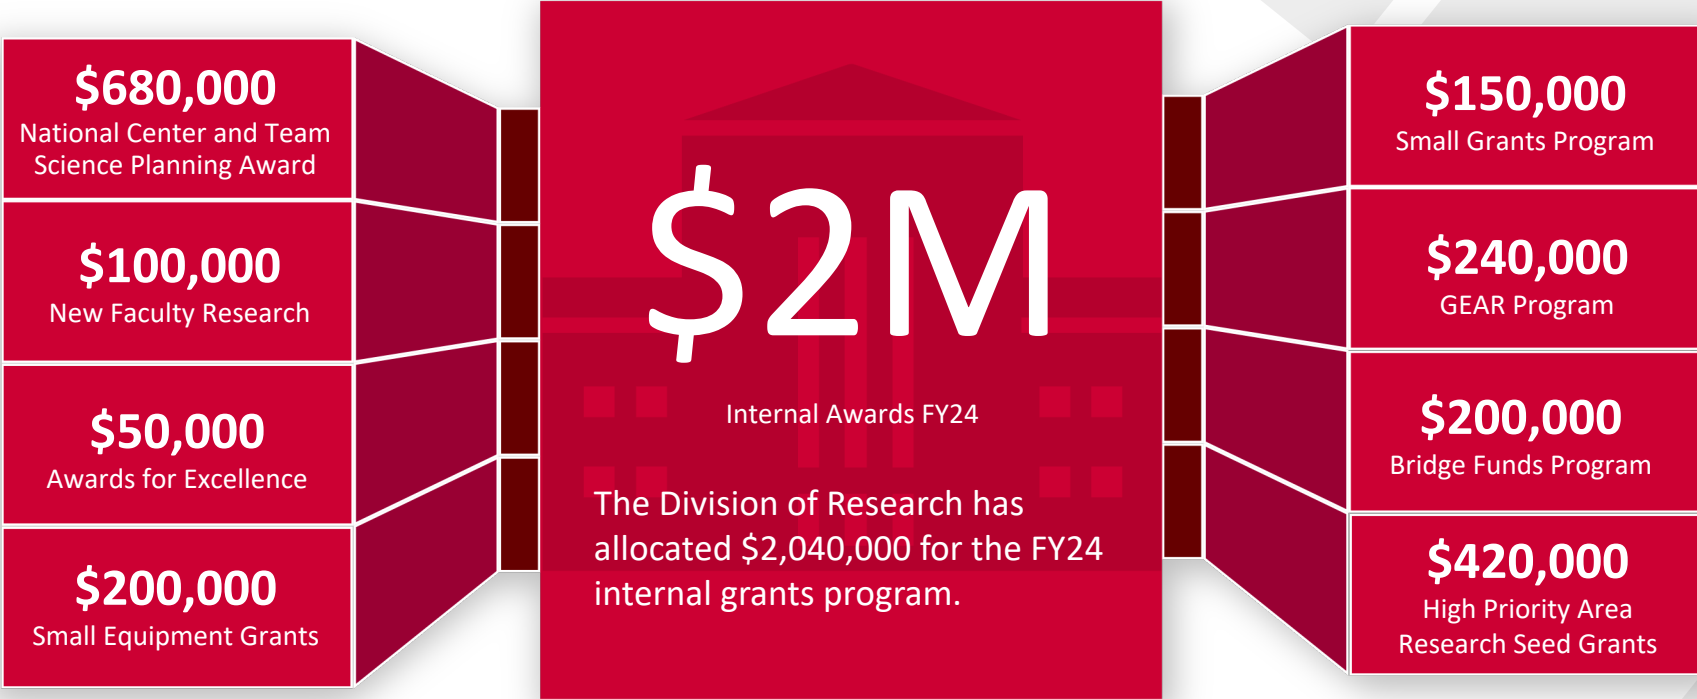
$680,000
National Center and Team Science Planning Award

$100,000
New Faculty Research

$50,000
Awards for Excellence

$200,000
Small Equipment Grants

$2M

Internal Awards FY24

The Division of Research has allocated $2,040,000 for the FY24 internal grants program.

$150,000
Small Grants Program

$240,000
GEAR Program

$200,000
Bridge Funds Program

$420,000
High Priority Area Research Seed Grants